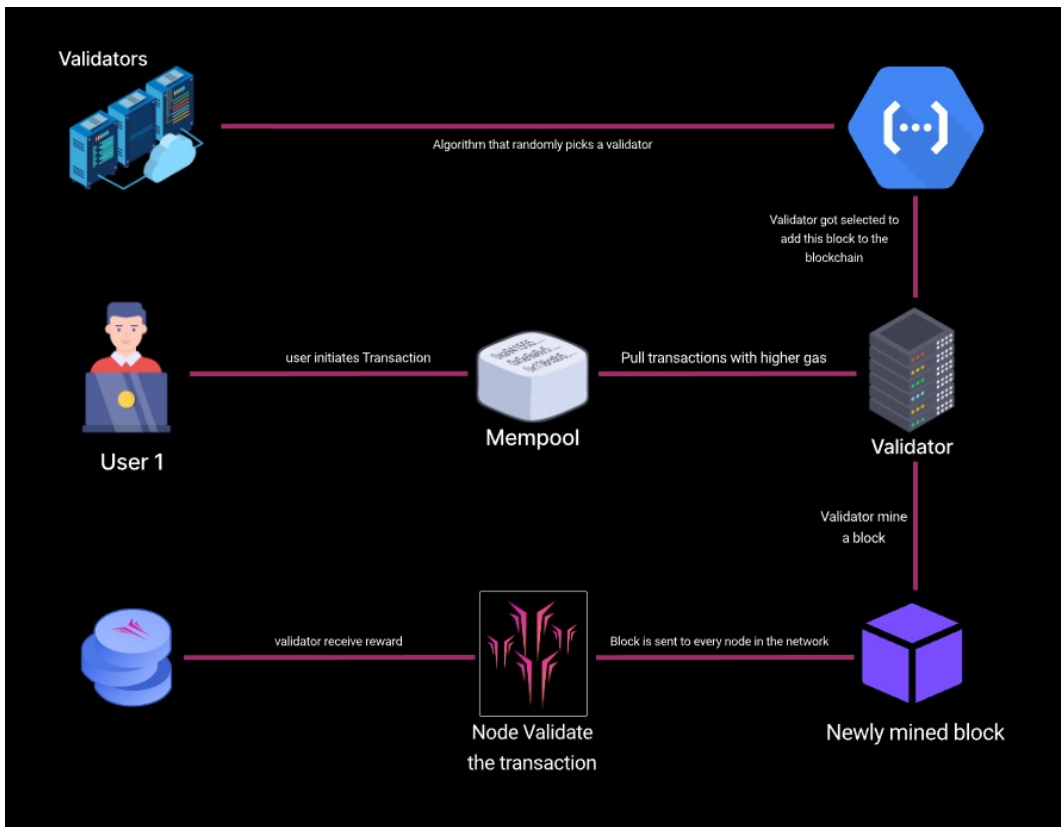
Validators

Algorithm that randomly picks a validator

{...}

Validator got selected to add this block to the blockchain

user initiates Transaction

Pull transactions with higher gas

User 1

Mempool

Validator

Validator mine a block

validator receive reward

Block is sent to every node in the network

Node Validate the transaction

Newly mined block